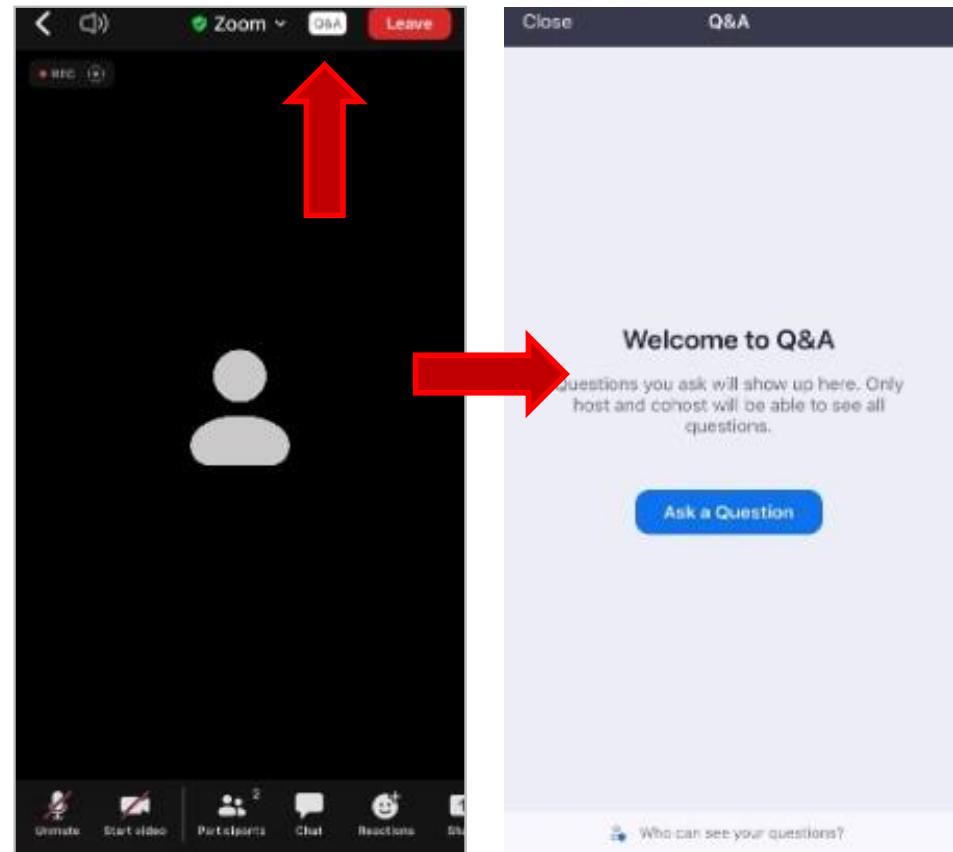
Zoom
Q&A
Leave
REC

Unmute
Start video
Participants 2
Chat
Reactions
Sh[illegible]

Close
Q&A

Welcome to Q&A

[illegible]uestions you ask will show up here. Only host and cohost will be able to see all questions.

Ask a Question

Who can see your questions?